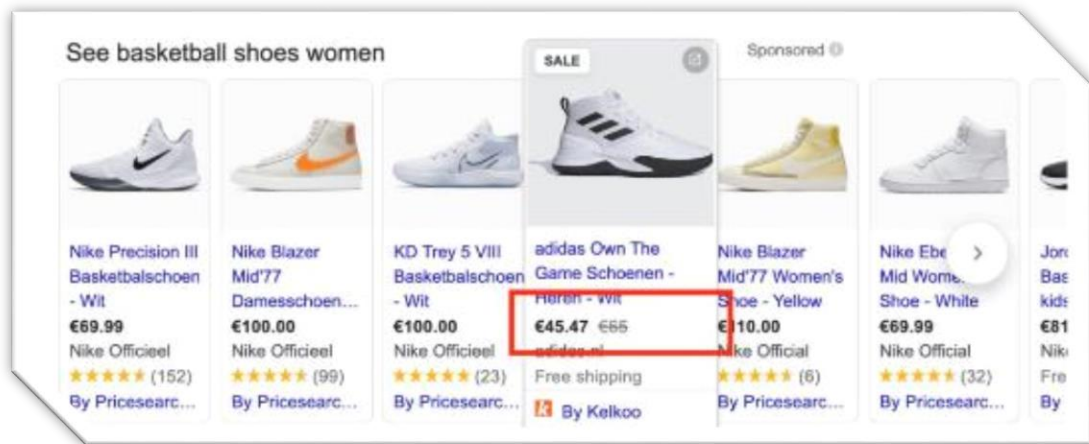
See basketball shoes women

Sponsored

Nike Precision III Basketbalschoen - Wit
€69.99
Nike Officieel
★★★★★ (152)
By Pricesearc...

Nike Blazer Mid'77 Damesschoen...
€100.00
Nike Officieel
★★★★★ (99)
By Pricesearc...

KD Trey 5 VIII Basketbalschoen - Wit
€100.00
Nike Officieel
★★★★★ (23)
By Pricesearc...

SALE
adidas Own The Game Schoenen - Heren - Wit
€45.47 €65
adidas.nl
Free shipping
By Kelkoo

Nike Blazer Mid'77 Women's Shoe - Yellow
€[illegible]10.00
Nike Official
★★★★★ (6)
By Pricesearc...

Nike Ebe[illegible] Mid Wome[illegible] Shoe - White
€69.99
Nike Official
★★★★★ (32)
By Pricesearc...

Jor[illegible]
Bas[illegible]
kids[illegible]
€81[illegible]
Nik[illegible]
Fre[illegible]
By